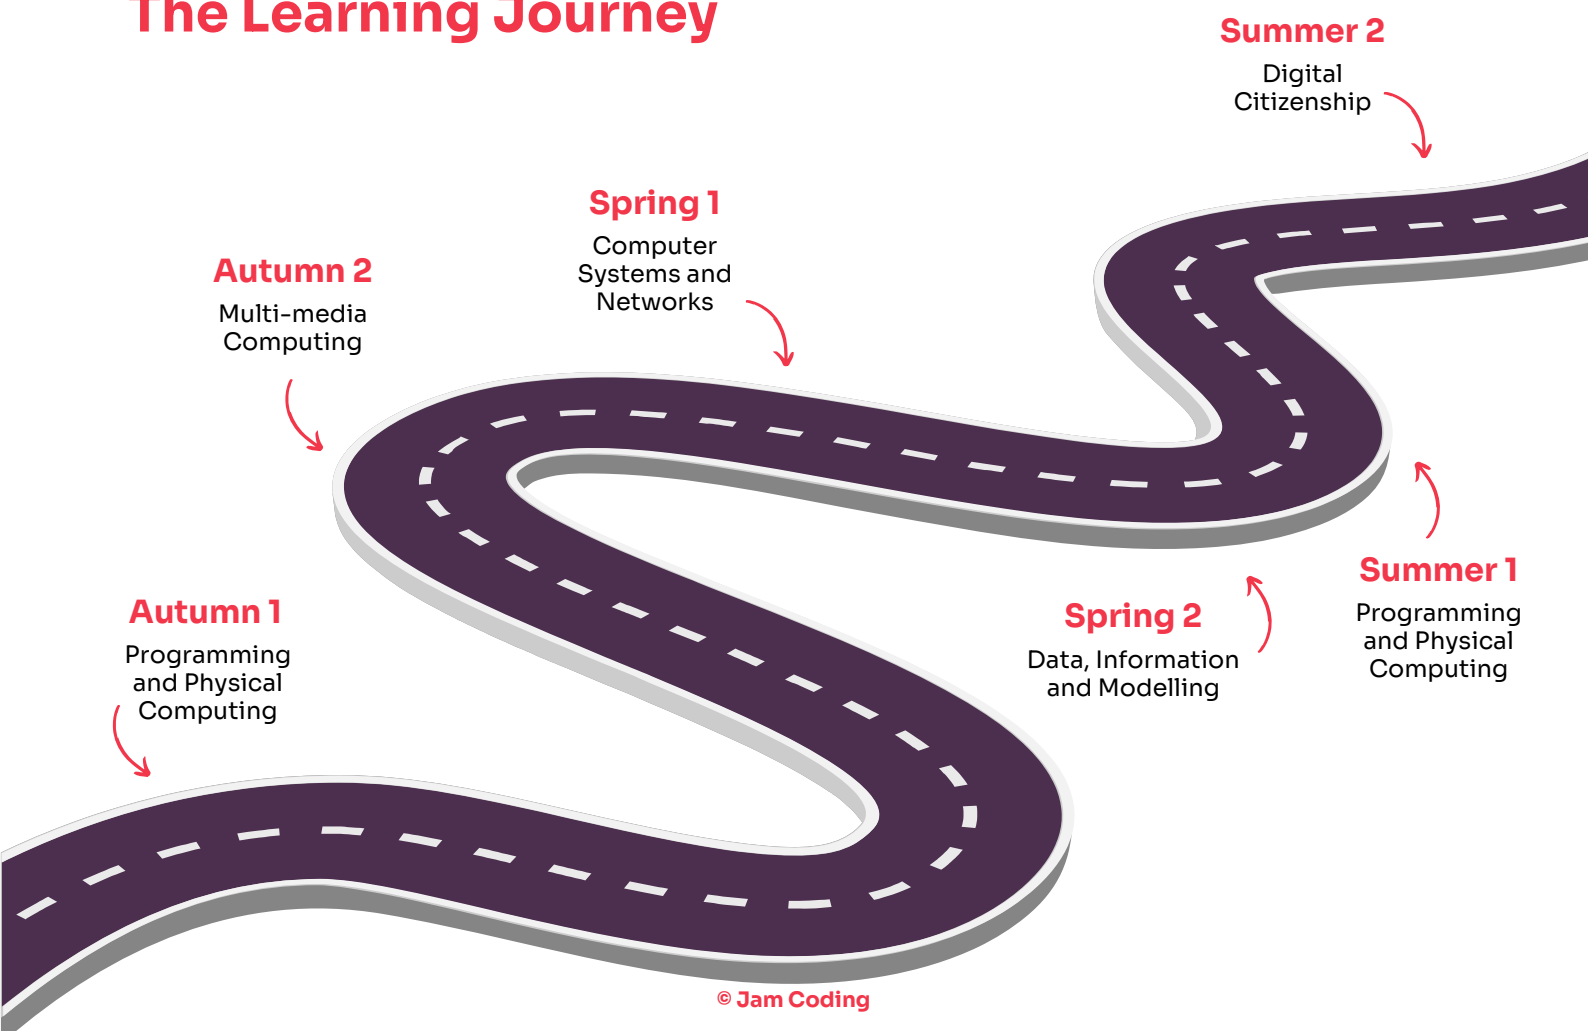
The Learning Journey

Summer 2
Digital Citizenship

Spring 1
Computer Systems and Networks

Autumn 2
Multi-media Computing

Autumn 1
Programming and Physical Computing

Spring 2
Data, Information and Modelling

Summer 1
Programming and Physical Computing

© Jam Coding